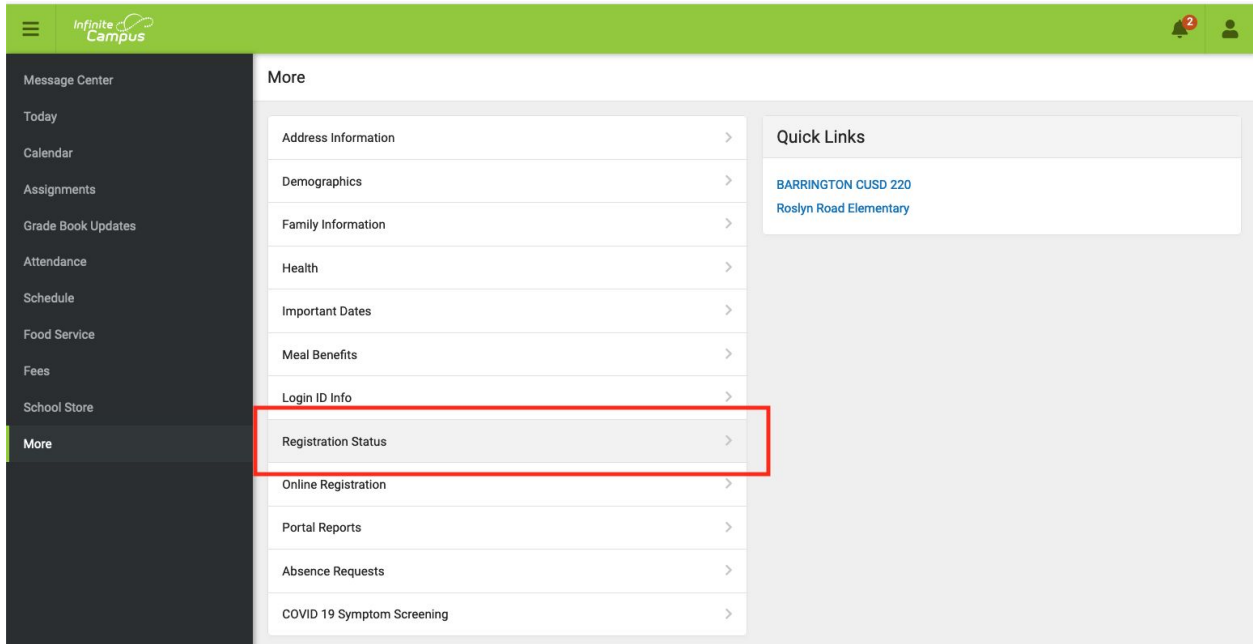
Infinite Campus

2

Message Center
Today
Calendar
Assignments
Grade Book Updates
Attendance
Schedule
Food Service
Fees
School Store
More

More

Address Information
Demographics
Family Information
Health
Important Dates
Meal Benefits
Login ID Info
Registration Status
Online Registration
Portal Reports
Absence Requests
COVID 19 Symptom Screening

Quick Links

BARRINGTON CUSD 220
Roslyn Road Elementary